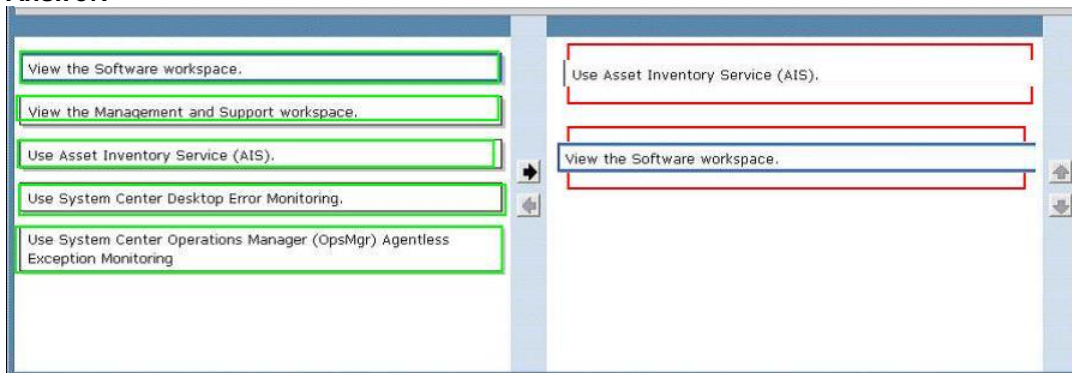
Answer:

View the Software workspace.

View the Management and Support workspace.

Use Asset Inventory Service (AIS).

Use System Center Desktop Error Monitoring.

Use System Center Operations Manager (OpsMgr) Agentless Exception Monitoring

Use Asset Inventory Service (AIS).

View the Software workspace.